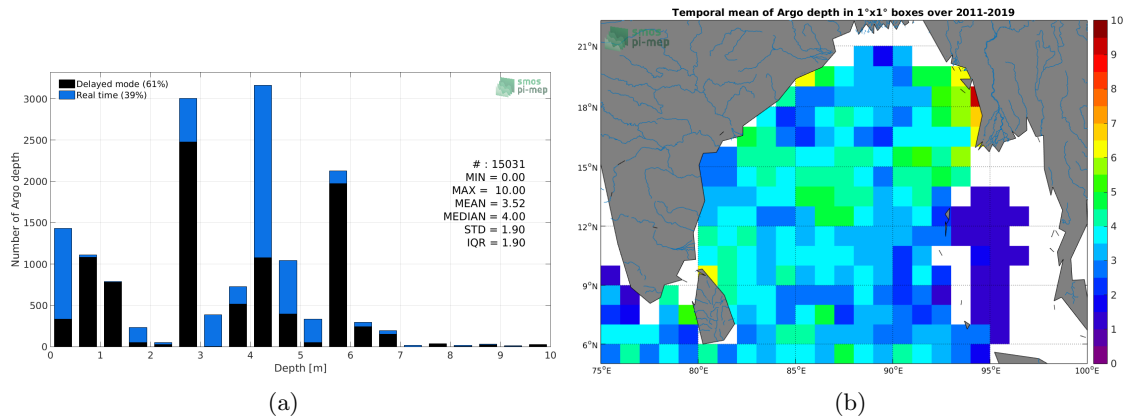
Delayed mode (61%)
Real time (39%)

smos pi-mep

Number of Argo depth

3000
2500
2000
1500
1000
500
0

# : 15031
MIN = 0.00
MAX = 10.00
MEAN = 3.52
MEDIAN = 4.00
STD = 1.90
IQR = 1.90

0 1 2 3 4 5 6 7 8 9 10
Depth [m]

(a)

Temporal mean of Argo depth in 1°x1° boxes over 2011-2019

smos pi-mep

21°N
18°N
15°N
12°N
9°N
6°N

75°E 80°E 85°E 90°E 95°E 100°E

10
9
8
7
6
5
4
3
2
1
0

(b)